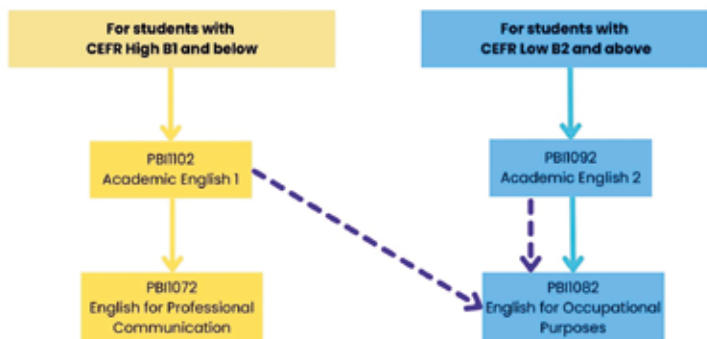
For students with CEFR High B1 and below

For students with CEFR Low B2 and above

PBI1102
Academic English 1

PBI1092
Academic English 2

PBI1072
English for Professional Communication

PBI1082
English for Occupational Purposes